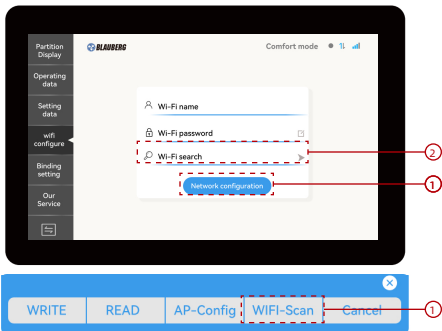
Partition Display
Operating data
Setting data
wifi configure
Binding setting
Our Service

BLAUBERG
Comfort mode

Wi-Fi name
Wi-Fi password
Wi-Fi search
Network configuration

2
1

WRITE
READ
AP-Config
WIFI-Scan
Cancel
1